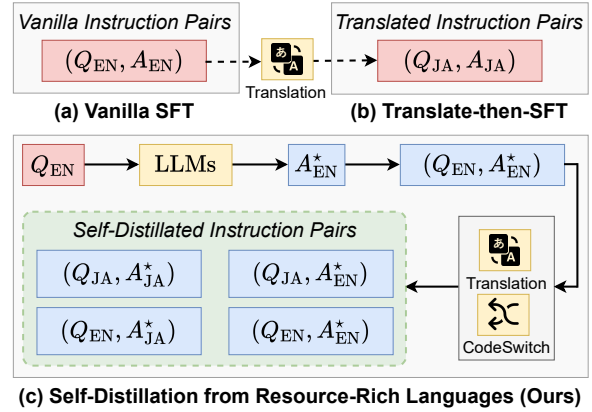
Vanilla Instruction Pairs

$(Q_{\text{EN}}, A_{\text{EN}})$

あ A

Translation

Translated Instruction Pairs

$(Q_{\text{JA}}, A_{\text{JA}})$

(a) Vanilla SFT

(b) Translate-then-SFT

$Q_{\text{EN}}$

LLMs

$A^{\star}_{\text{EN}}$

$(Q_{\text{EN}}, A^{\star}_{\text{EN}})$

Self-Distillated Instruction Pairs

$(Q_{\text{JA}}, A^{\star}_{\text{JA}})$

$(Q_{\text{JA}}, A^{\star}_{\text{EN}})$

$(Q_{\text{EN}}, A^{\star}_{\text{JA}})$

$(Q_{\text{EN}}, A^{\star}_{\text{EN}})$

あ A

Translation

CodeSwitch

(c) Self-Distillation from Resource-Rich Languages (Ours)